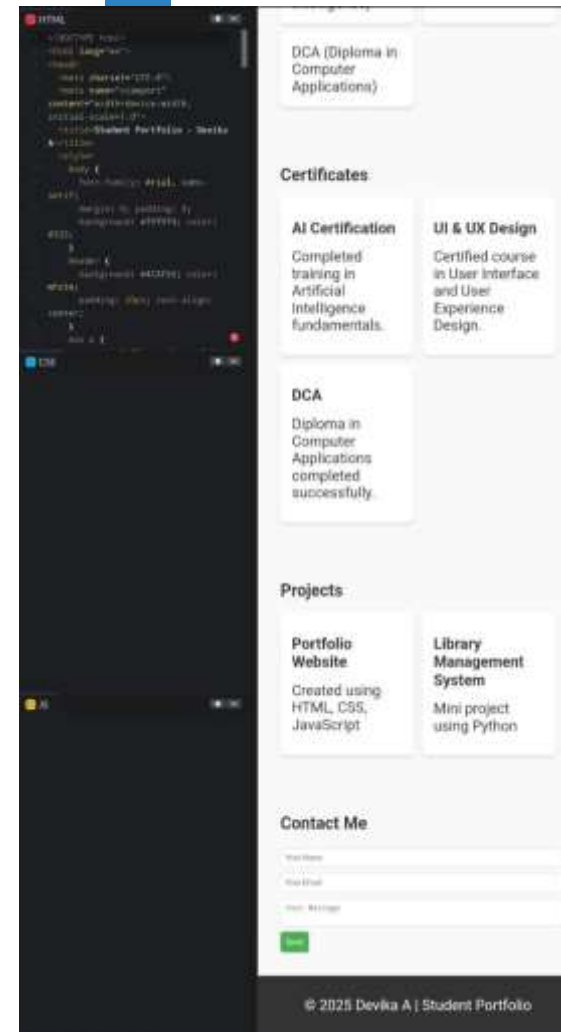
HTML

<!DOCTYPE html>
<html lang="en">
<head>
<meta charset="UTF-8">
<meta name="viewport" content="width=device-width, initial-scale=1.0">
<title>Student Portfolio - Devika A</title>
<style>
body {
font-family: Arial, sans-serif;
margin: 0; padding: 0;
background: #f4f4f4; color: #333;
}
header {
background: #4CAF50; color: white;
padding: 20px; text-align: center;
}
nav a {

CSS

JS

DCA (Diploma in Computer Applications)

Certificates

AI Certification

Completed training in Artificial Intelligence fundamentals.

UI & UX Design

Certified course in User Interface and User Experience Design.

DCA

Diploma in Computer Applications completed successfully.

Projects

Portfolio Website

Created using HTML, CSS, JavaScript

Library Management System

Mini project using Python

Contact Me

Your Name

Your Email

Your Message

Send

© 2025 Devika A | Student Portfolio